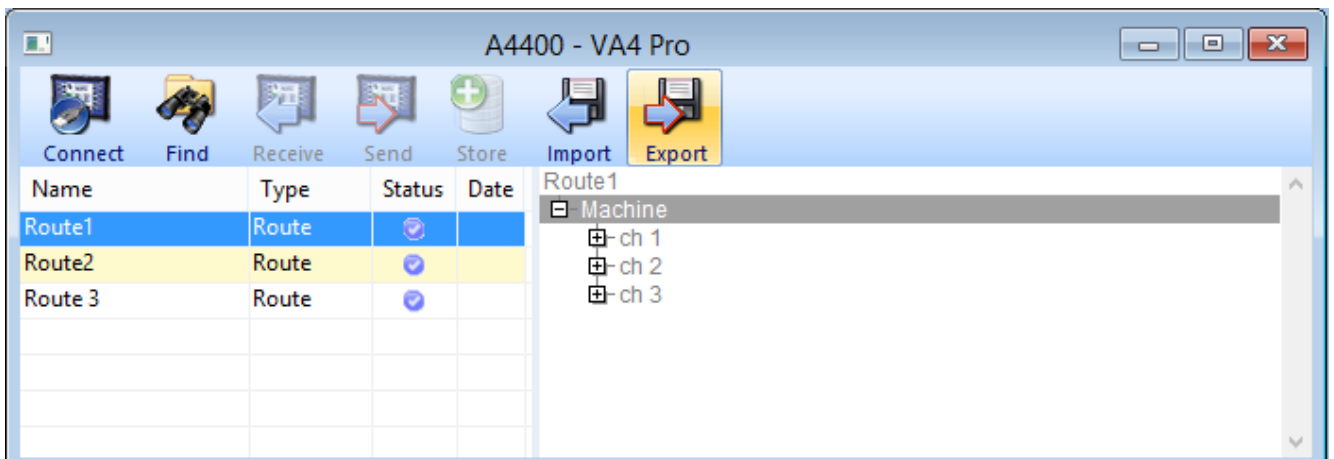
A4400 - VA4 Pro

Connect Find Receive Send Store Import Export

| Name | Type | Status | Date |
|---|---|---|---|
| Route1 | Route | | |
| Route2 | Route | | |
| Route 3 | Route | | |

Route1
Machine
ch 1
ch 2
ch 3